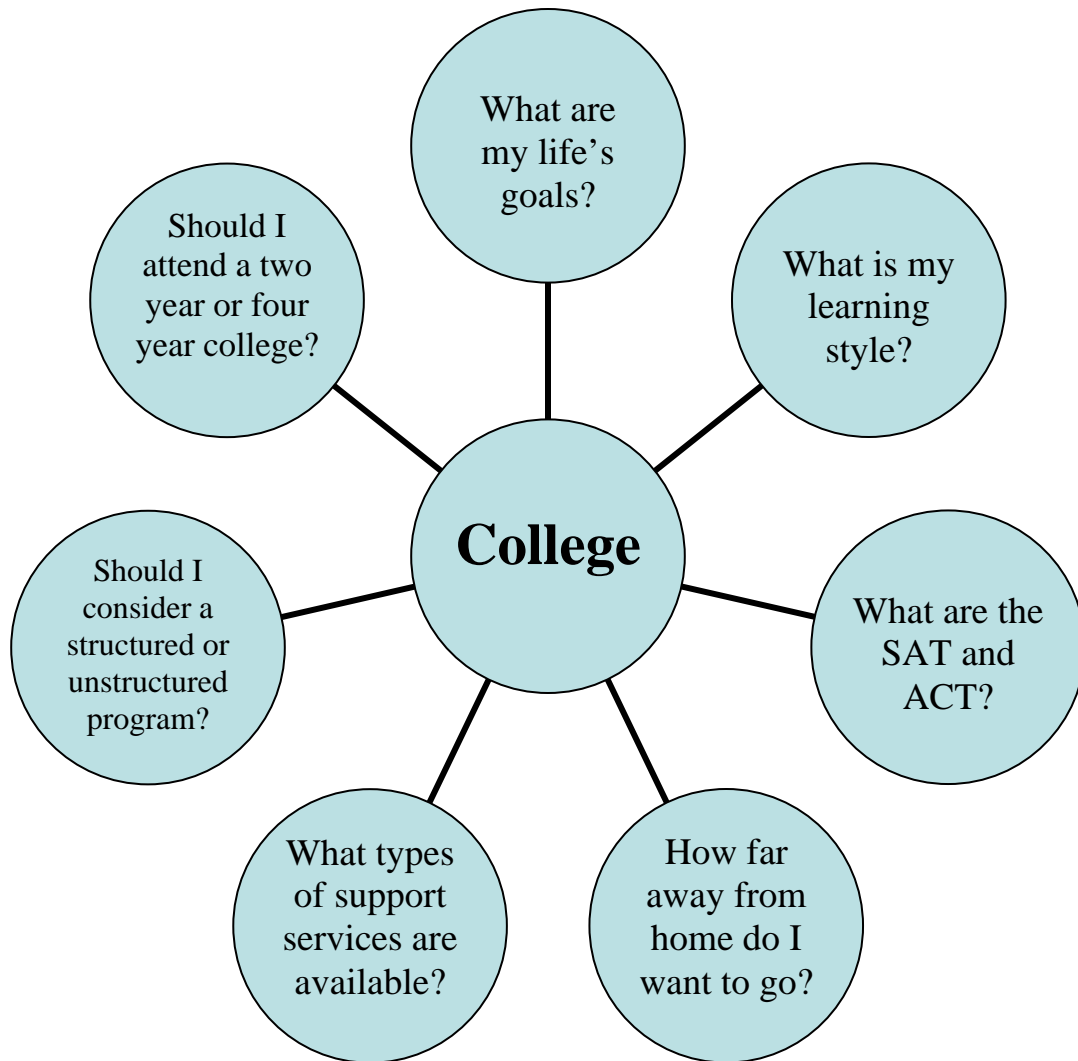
College

What are my life's goals?

What is my learning style?

What are the SAT and ACT?

How far away from home do I want to go?

What types of support services are available?

Should I consider a structured or unstructured program?

Should I attend a two year or four year college?